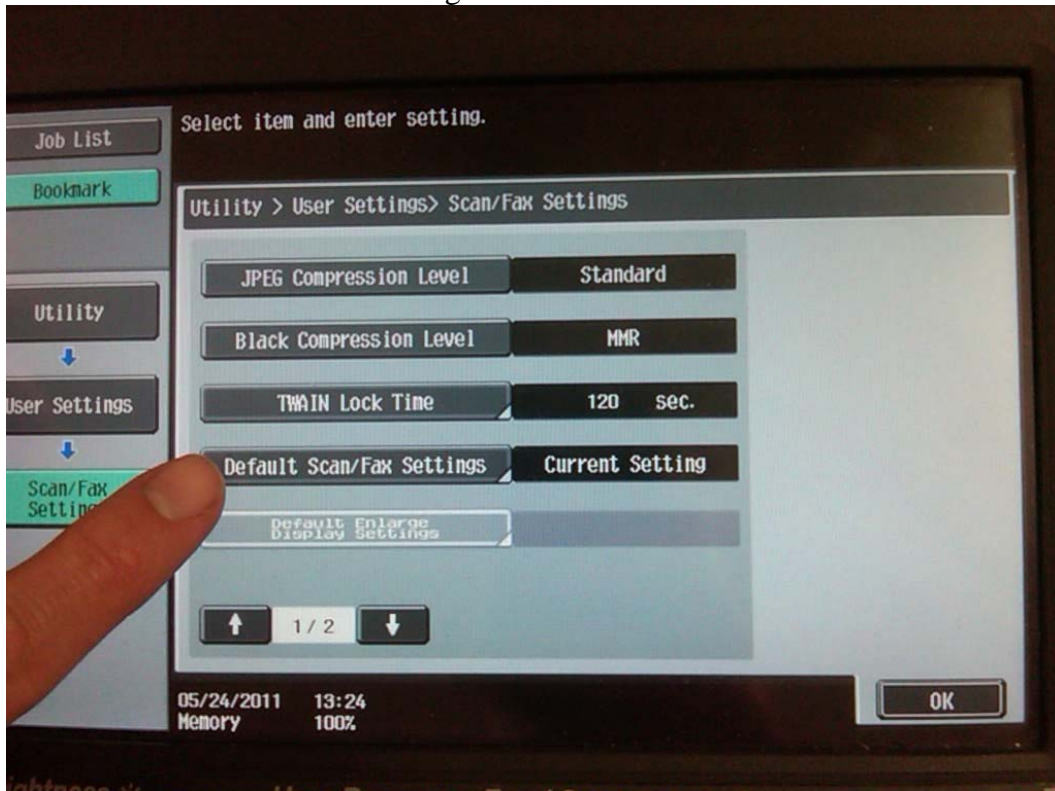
Job List

Bookmark

Utility

User Settings

Scan/Fax Settin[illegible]

Select item and enter setting.

Utility > User Settings> Scan/Fax Settings

JPEG Compression Level | Standard

Black Compression Level | MMR

TWAIN Lock Time | 120 sec.

Default Scan/Fax Settings | Current Setting

Default Enlarge Display Settings

1/2

05/24/2011 13:24
Memory 100%

OK

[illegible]